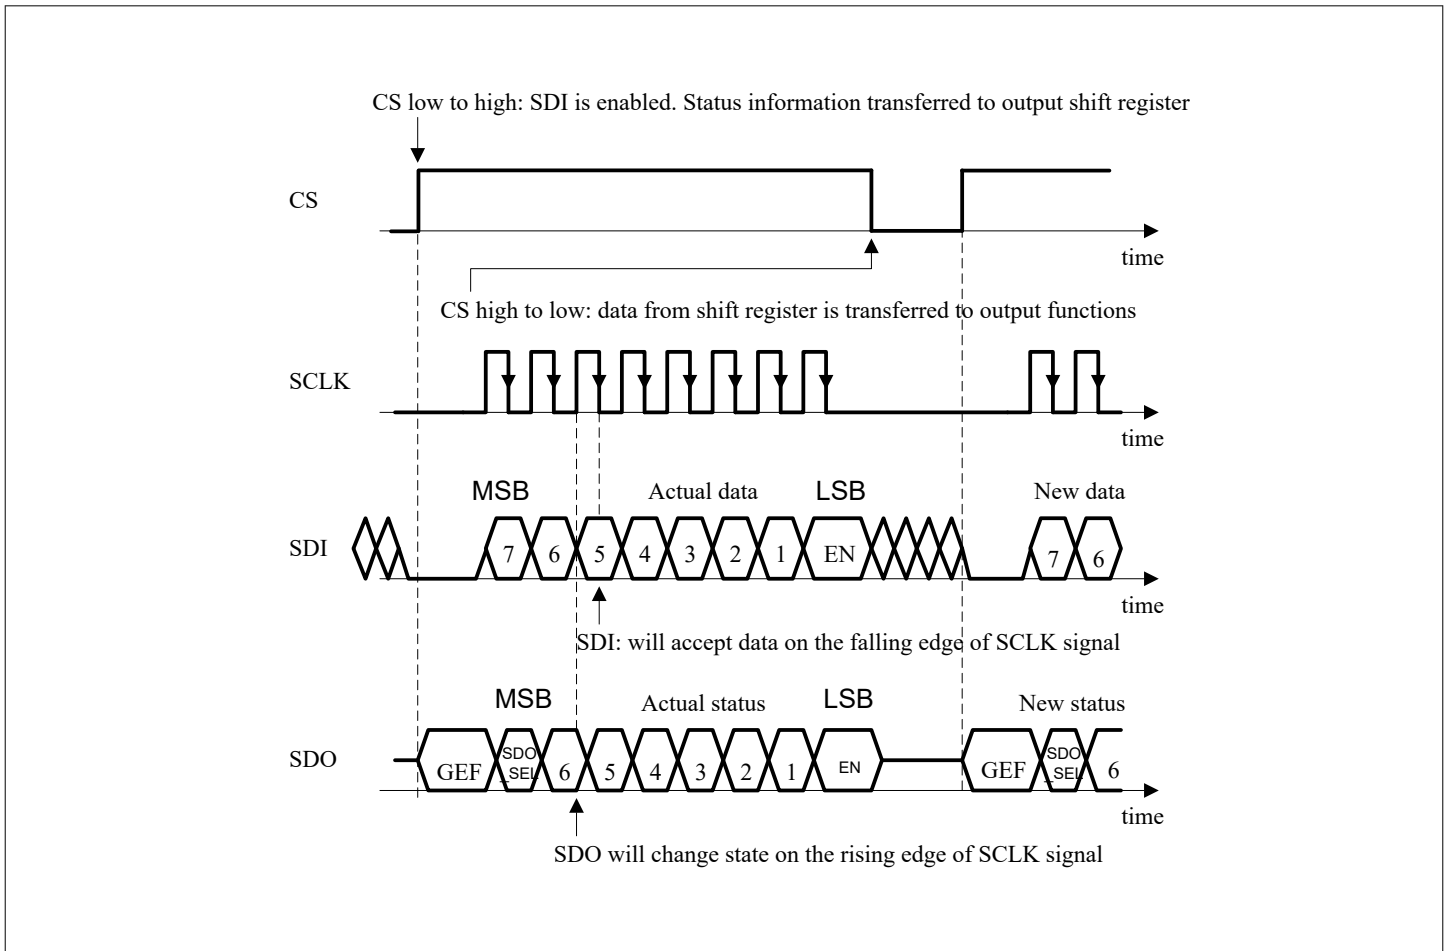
CS low to high: SDI is enabled. Status information transferred to output shift register

CS

time

CS high to low: data from shift register is transferred to output functions

SCLK

time

MSB

Actual data

LSB

New data

SDI

7

6

5

4

3

2

1

EN

7

6

time

SDI: will accept data on the falling edge of SCLK signal

MSB

Actual status

LSB

New status

SDO

GEF

SDO SEL

6

5

4

3

2

1

EN

GEF

SDO SEL

6

time

SDO will change state on the rising edge of SCLK signal